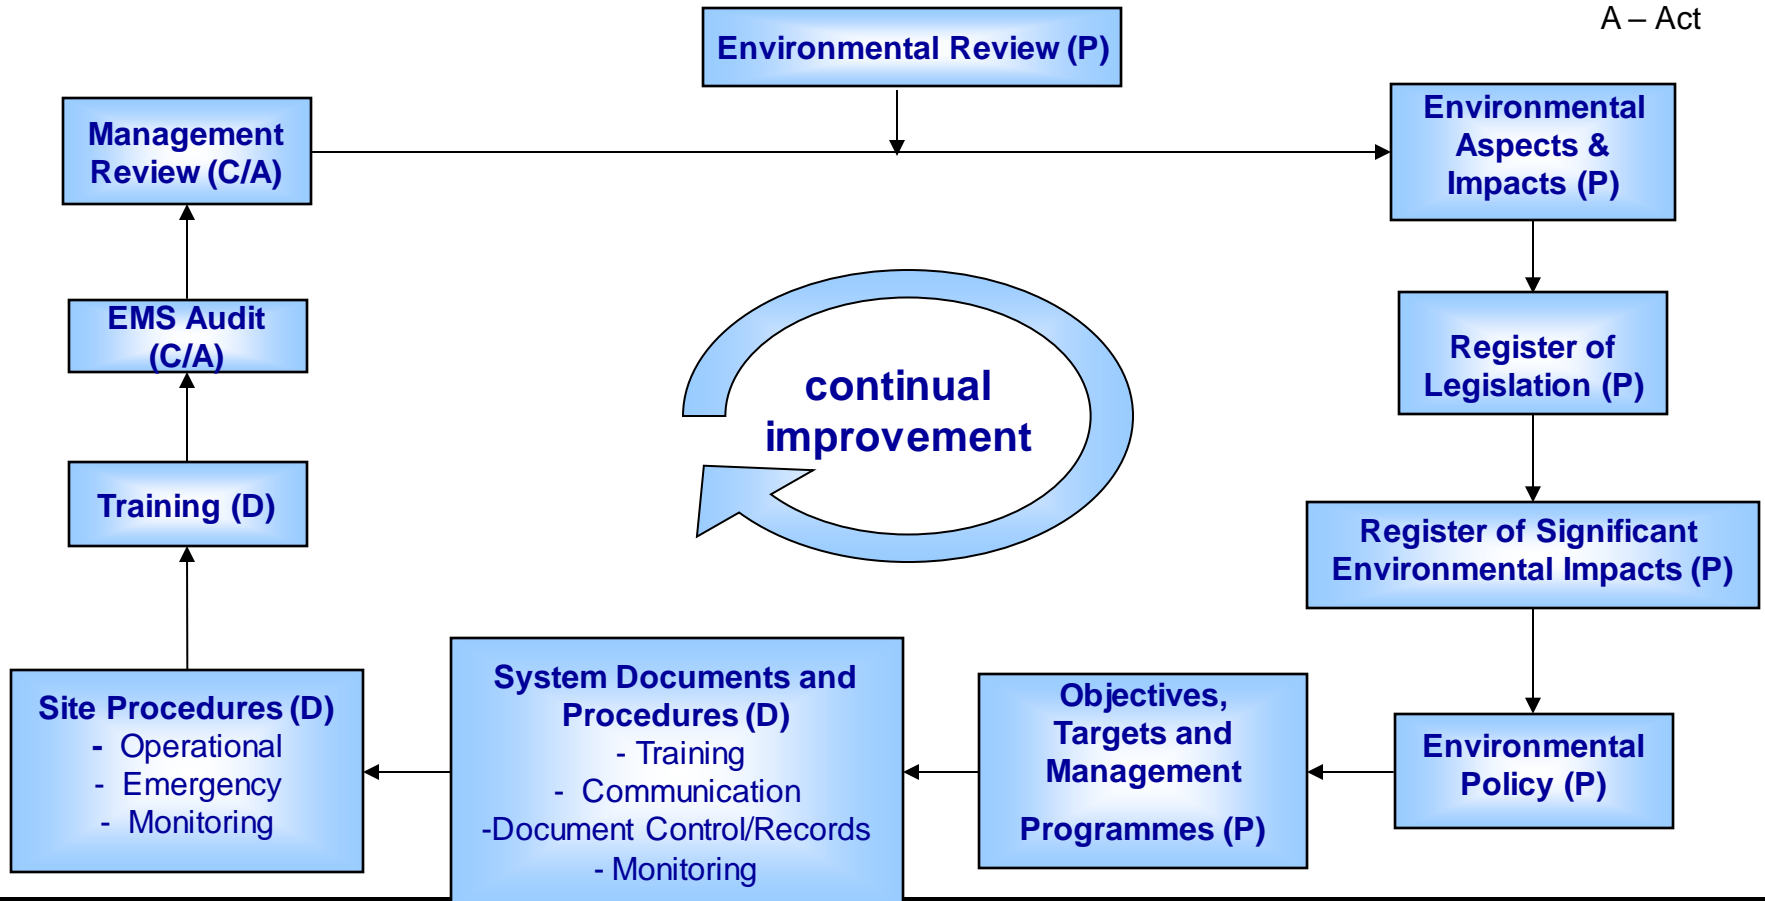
A – Act

Environmental Review (P)

Management Review (C/A)

Environmental Aspects & Impacts (P)

EMS Audit (C/A)

continual improvement

Register of Legislation (P)

Training (D)

Register of Significant Environmental Impacts (P)

Site Procedures (D)
- Operational
- Emergency
- Monitoring

System Documents and Procedures (D)
- Training
- Communication
-Document Control/Records
- Monitoring

Objectives, Targets and Management Programmes (P)

Environmental Policy (P)